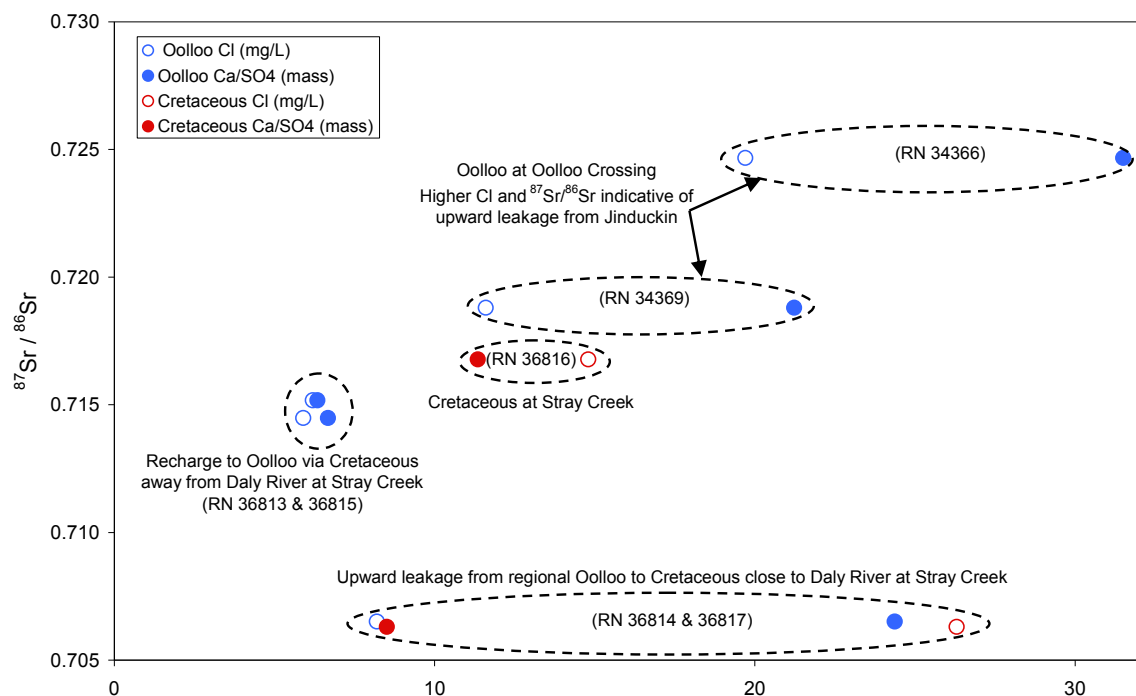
Oolloo Cl (mg/L)
Oolloo Ca/SO4 (mass)
Cretaceous Cl (mg/L)
Cretaceous Ca/SO4 (mass)

0.730
0.725
0.720
0.715
0.710
0.705

$^{87}Sr$ / $^{86}Sr$

Oolloo at Oolloo Crossing
Higher Cl and $^{87}Sr/^{86}Sr$ indicative of upward leakage from Jinduckin

(RN 34366)

(RN 34369)

(RN 36816)

Cretaceous at Stray Creek

Recharge to Oolloo via Cretaceous away from Daly River at Stray Creek (RN 36813 & 36815)

Upward leakage from regional Oolloo to Cretaceous close to Daly River at Stray Creek

(RN 36814 & 36817)

0
10
20
30